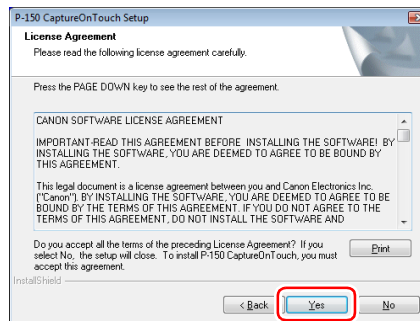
P-150 CaptureOnTouch Setup

License Agreement

Please read the following license agreement carefully.

Press the PAGE DOWN key to see the rest of the agreement.

CANON SOFTWARE LICENSE AGREEMENT

IMPORTANT-READ THIS AGREEMENT BEFORE INSTALLING THE SOFTWARE! BY INSTALLING THE SOFTWARE, YOU ARE DEEMED TO AGREE TO BE BOUND BY THIS AGREEMENT.

This legal document is a license agreement between you and Canon Electronics Inc. ("Canon"). BY INSTALLING THE SOFTWARE, YOU ARE DEEMED TO AGREE TO BE BOUND BY THE TERMS OF THIS AGREEMENT. IF YOU DO NOT AGREE TO THE TERMS OF THIS AGREEMENT, DO NOT INSTALL THE SOFTWARE AND

Do you accept all the terms of the preceding License Agreement? If you select No, the setup will close. To install P-150 CaptureOnTouch, you must accept this agreement.

Print

InstallShield

< Back

Yes

No